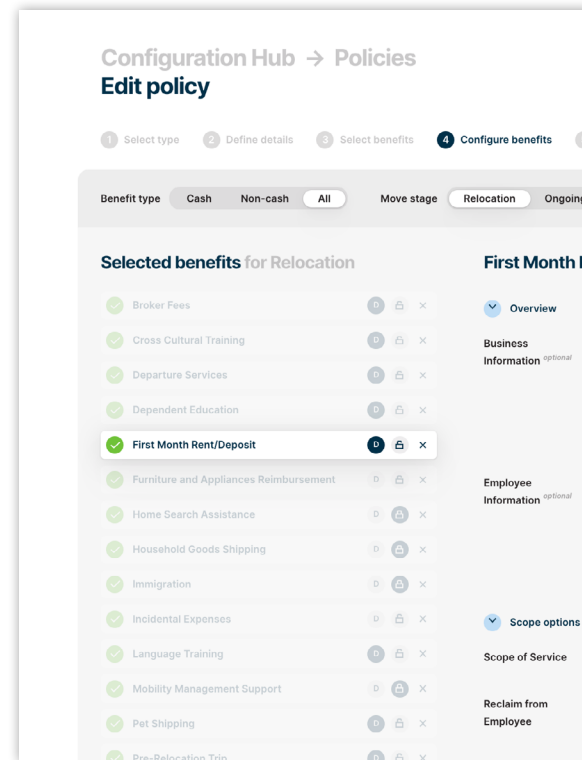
Configuration Hub → Policies
Edit policy

1 Select type 2 Define details 3 Select benefits 4 Configure benefits

Benefit type Cash Non-cash All Move stage Relocation Ongoing

Selected benefits for Relocation

Broker Fees D
Cross Cultural Training D
Departure Services D
Dependent Education D
First Month Rent/Deposit D
Furniture and Appliances Reimbursement D
Home Search Assistance D
Household Goods Shipping D
Immigration D
Incidental Expenses D
Language Training D
Mobility Management Support D
Pet Shipping D
Pre-Relocation Trip D

First Month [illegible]

Overview

Business Information optional

Employee Information optional

Scope options

Scope of Service

Reclaim from Employee